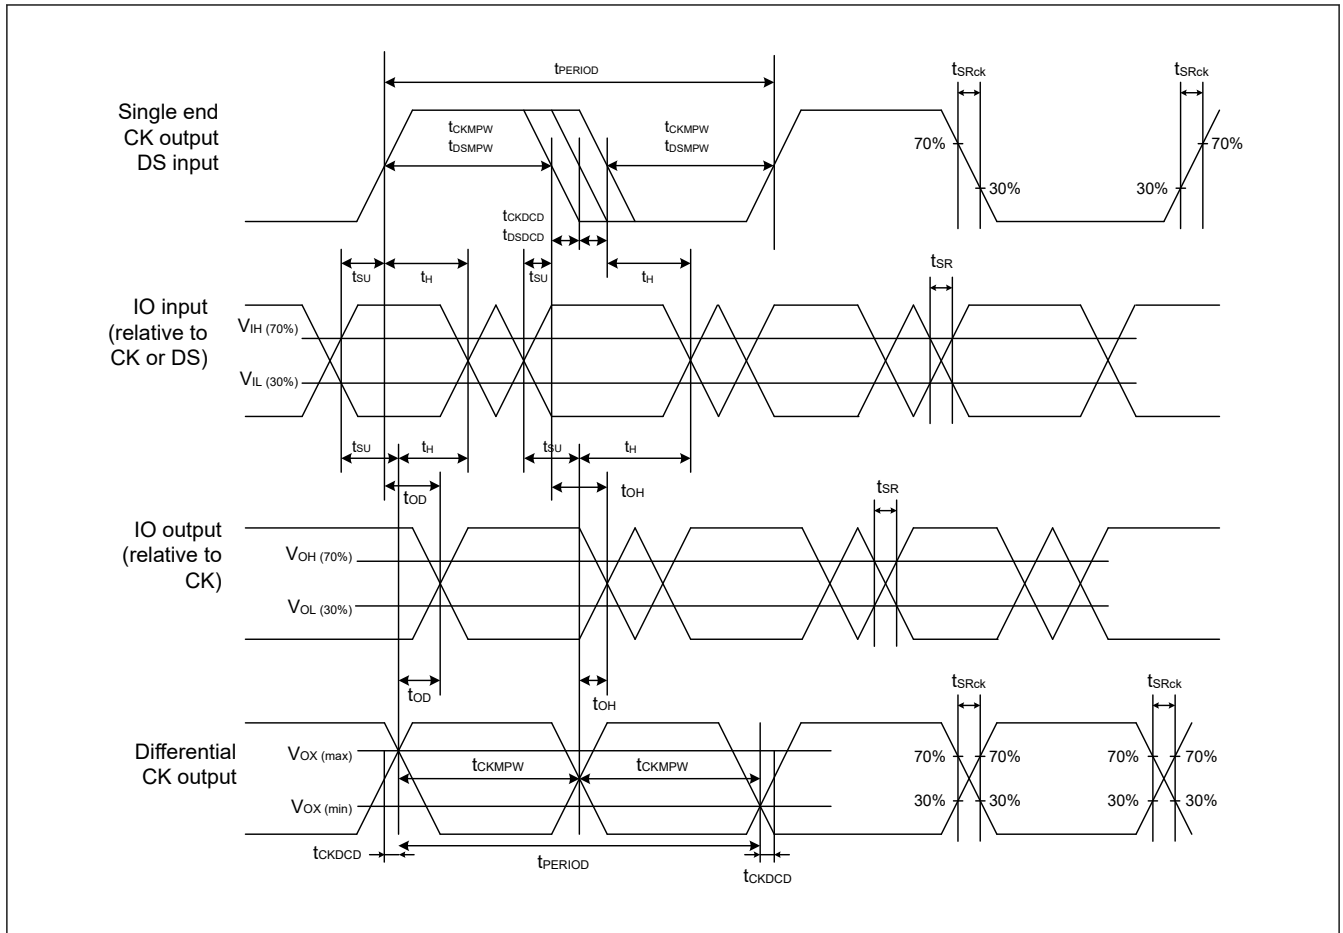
$t_{PERIOD}$

$t_{SRck}$

$t_{SRck}$

Single end CK output DS input

$t_{CKMPW}$
$t_{DSMPW}$

$t_{CKMPW}$
$t_{DSMPW}$

70%

70%

30%

30%

$t_{CKDCD}$
$t_{DSDCD}$

$t_{SU}$

$t_{H}$

$t_{SU}$

$t_{H}$

$t_{SR}$

IO input (relative to CK or DS)

$V_{IH\ (70\%)}$

$V_{IL\ (30\%)}$

$t_{SU}$

$t_{H}$

$t_{SU}$

$t_{H}$

$t_{OD}$

$t_{OH}$

$t_{SR}$

IO output (relative to CK)

$V_{OH\ (70\%)}$

$V_{OL\ (30\%)}$

$t_{OD}$

$t_{OH}$

$t_{SRck}$

$t_{SRck}$

Differential CK output

$V_{OX\ (max)}$

$V_{OX\ (min)}$

$t_{CKMPW}$

$t_{CKMPW}$

70%

70%

70%

70%

30%

30%

30%

30%

$t_{CKDCD}$

$t_{PERIOD}$

$t_{CKDCD}$